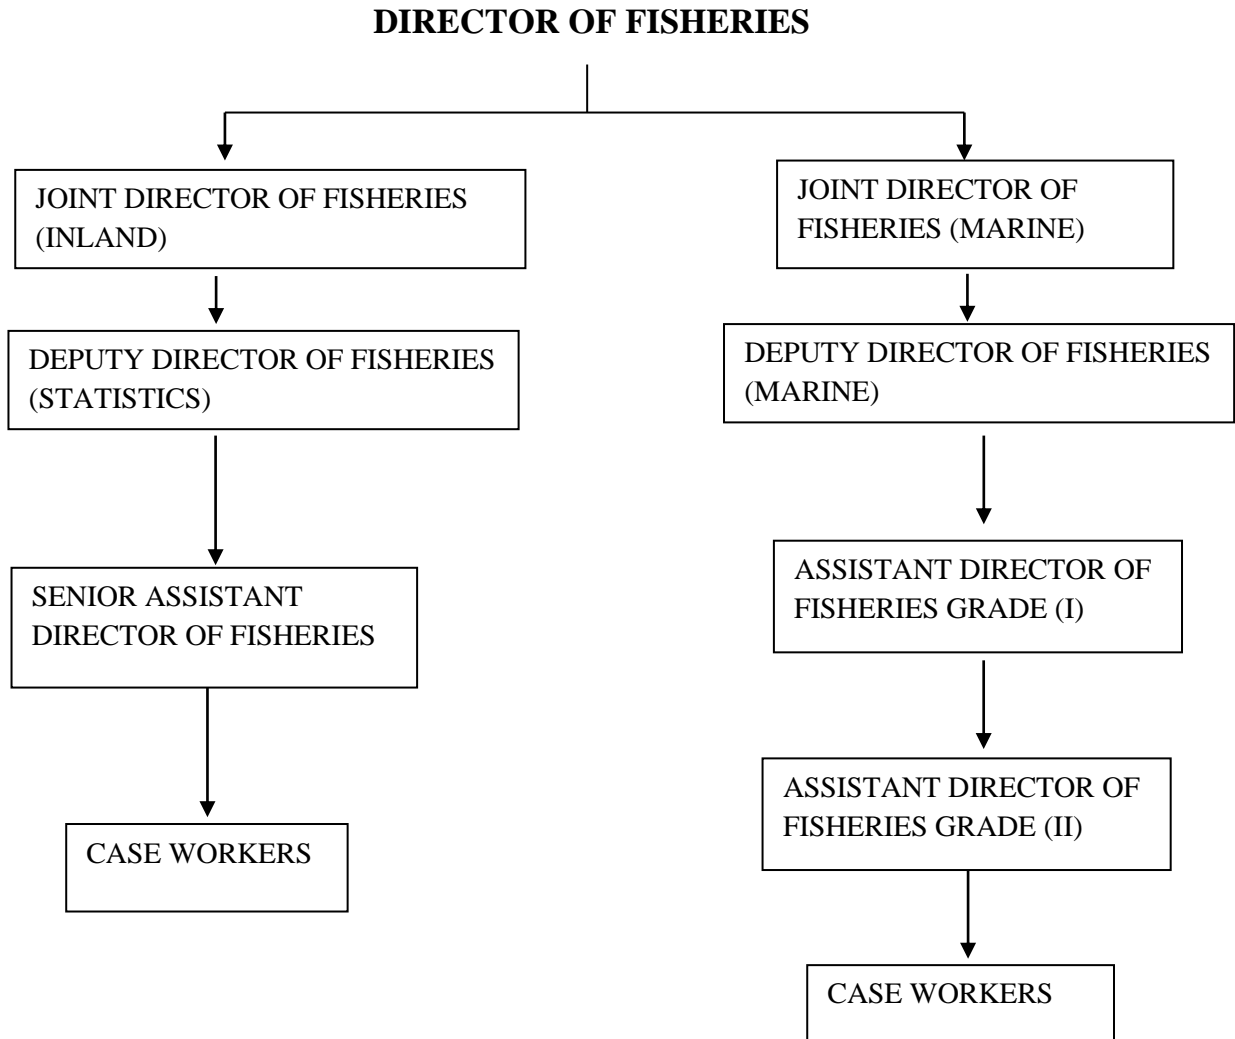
DIRECTOR OF FISHERIES

JOINT DIRECTOR OF FISHERIES (INLAND)

DEPUTY DIRECTOR OF FISHERIES (STATISTICS)

SENIOR ASSISTANT DIRECTOR OF FISHERIES

CASE WORKERS

JOINT DIRECTOR OF FISHERIES (MARINE)

DEPUTY DIRECTOR OF FISHERIES (MARINE)

ASSISTANT DIRECTOR OF FISHERIES GRADE (I)

ASSISTANT DIRECTOR OF FISHERIES GRADE (II)

CASE WORKERS